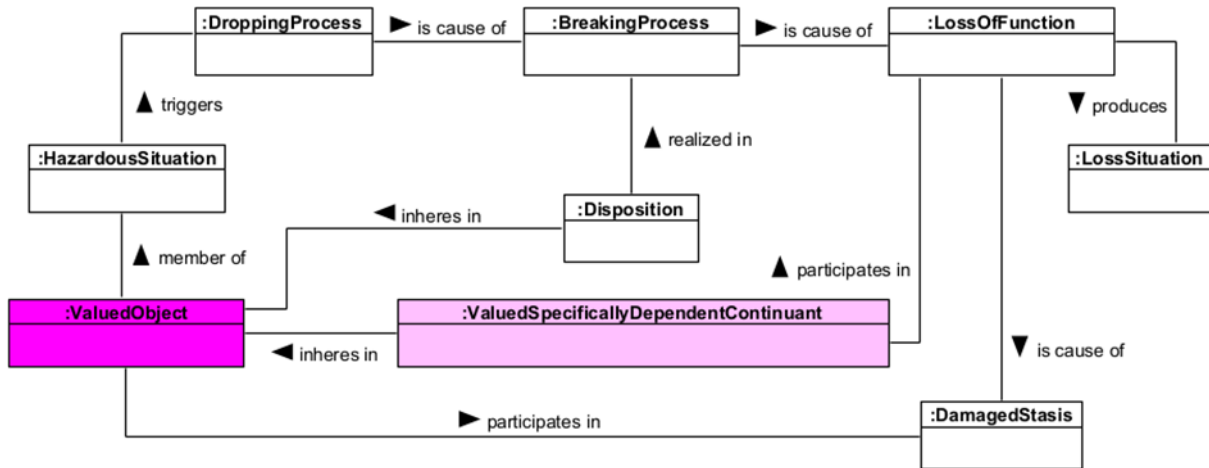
:DroppingProcess
▶ is cause of
:BreakingProcess
▶ is cause of
:LossOfFunction
▲ triggers
▲ realized in
▼ produces
:HazardousSituation
:LossSituation
:Disposition
◀ inheres in
▲ member of
▲ participates in
:ValuedObject
:ValuedSpecificallyDependentContinuant
◀ inheres in
▼ is cause of
▶ participates in
:DamagedStasis